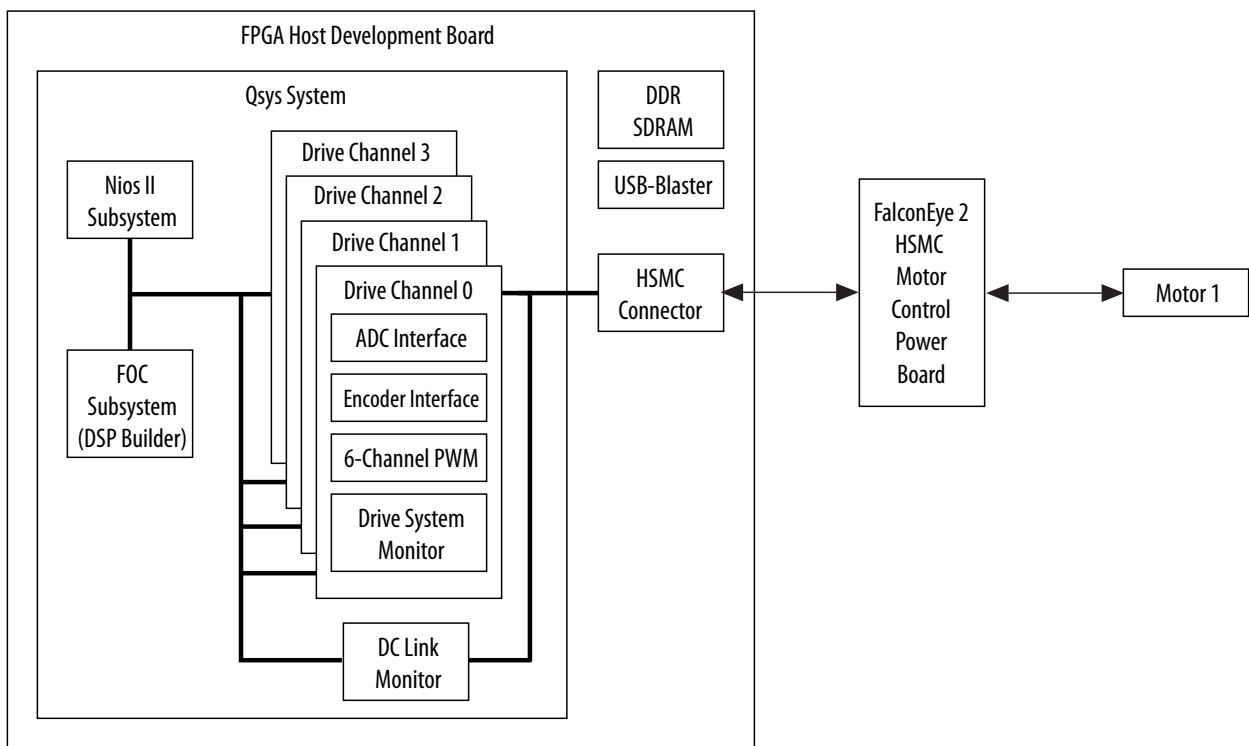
FPGA Host Development Board

Qsys System

Nios II Subsystem

FOC Subsystem (DSP Builder)

Drive Channel 3

Drive Channel 2

Drive Channel 1

Drive Channel 0

ADC Interface

Encoder Interface

6-Channel PWM

Drive System Monitor

DC Link Monitor

DDR SDRAM

USB-Blaster

HSMC Connector

FalconEye 2 HSMC Motor Control Power Board

Motor 1